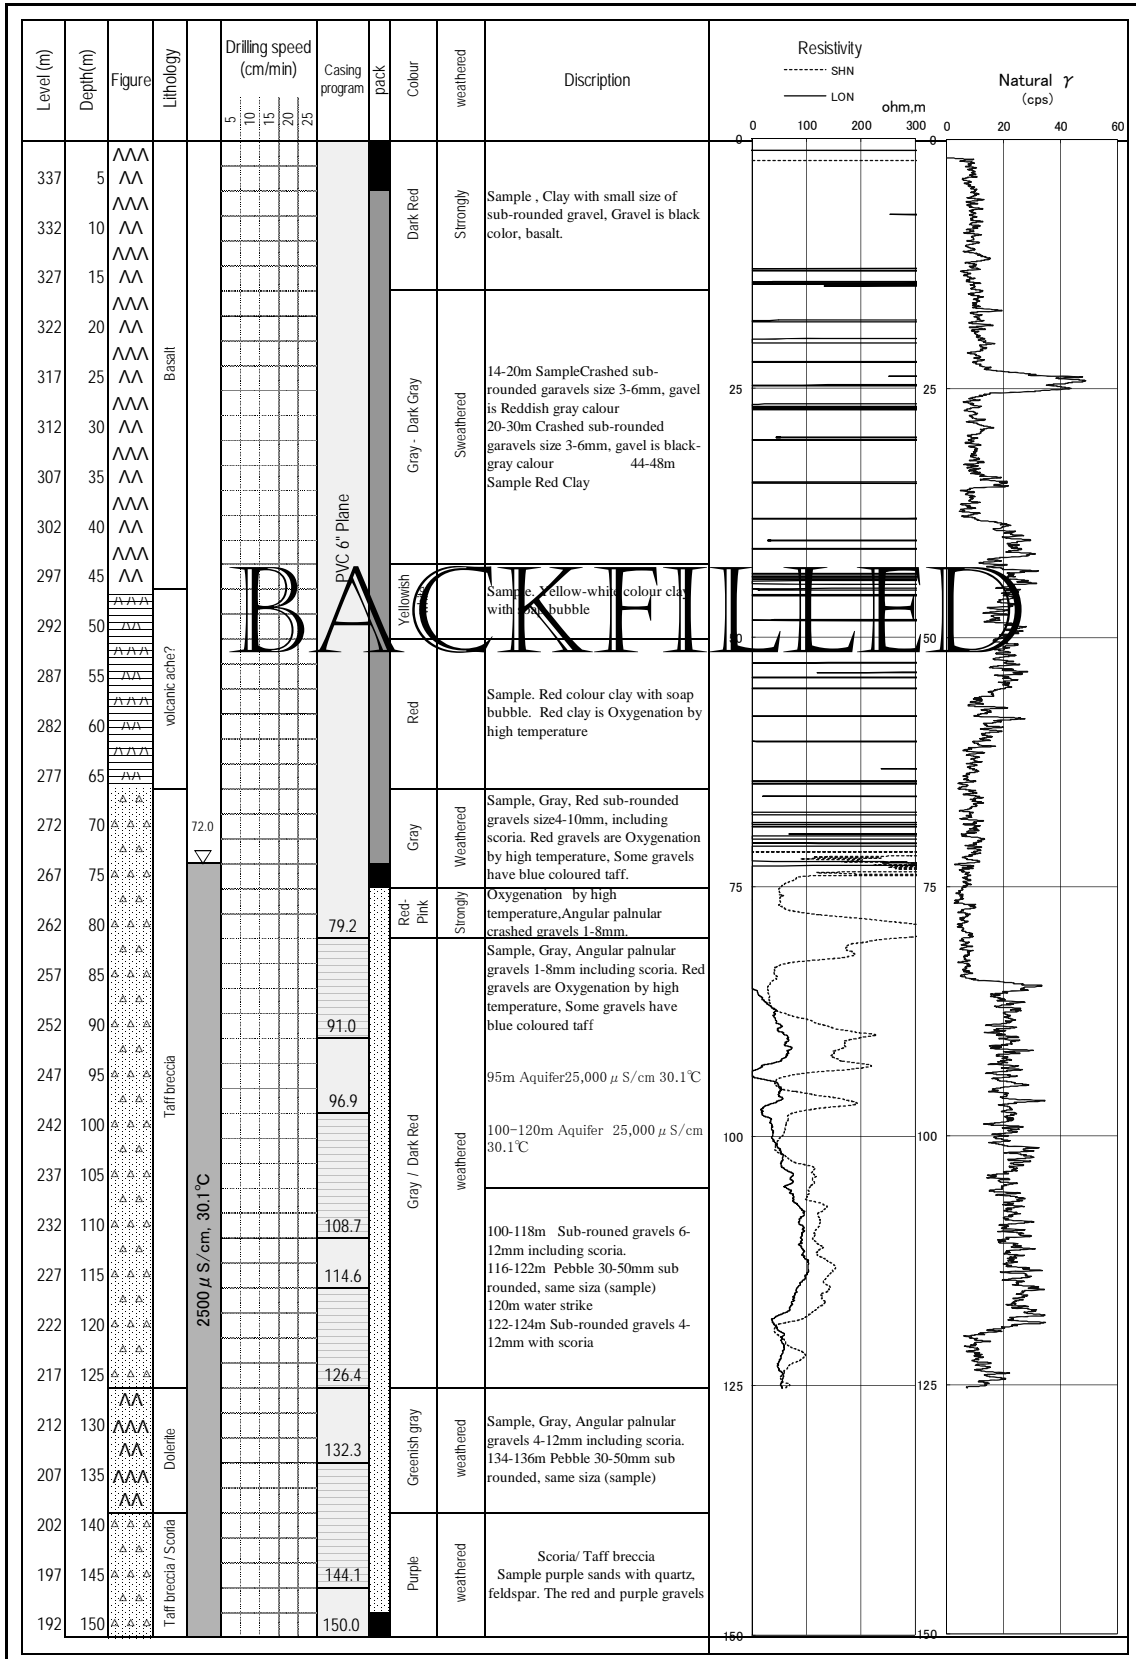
| Level (m) | Depth(m) | Figure | Lithology | | Drilling speed (cm/min) 5 10 15 20 25 | Casing program | pack | Colour | weathered | Discription |
|---|---|---|---|---|---|---|---|---|---|---|
| 337 | 5 | | Basalt | | | PVC 6" Plane | | Dark Red | Strongly | Sample , Clay with small size of sub-rounded gravel, Gravel is black color, basalt. |
| 332 | 10 | | | | | | | | | |
| 327 | 15 | | | | | | | | | |
| 322 | 20 | | | | | | | Gray - Dark Gray | Sweathered | 14-20m SampleCrashed sub-rounded garavels size 3-6mm, gavel is Reddish gray calour 20-30m Crashed sub-rounded garavels size 3-6mm, gavel is black-gray calour 44-48m Sample Red Clay |
| 317 | 25 | | | | | | | | | |
| 312 | 30 | | | | | | | | | |
| 307 | 35 | | | | | | | | | |
| 302 | 40 | | | | | | | | | |
| 297 | 45 | | | | | | | Yellowish | | Sample. Yellow-white colour clay with soap bubble |
| 292 | 50 | | volcanic ache? | | | | | | | |
| 287 | 55 | | | | | | | Red | | Sample. Red colour clay with soap bubble. Red clay is Oxygenation by high temperature |
| 282 | 60 | | | | | | | | | |
| 277 | 65 | | | | | | | | | |
| 272 | 70 | | Taff breccia | 72.0 | | | | Gray | Weathered | Sample, Gray, Red sub-rounded gravels size4-10mm, including scoria. Red gravels are Oxygenation by high temperature, Some gravels have blue coloured taff. |
| 267 | 75 | | | 2500 $\mu$ S/cm, 30.1°C | | | | | | |
| 262 | 80 | | | | | 79.2 | | Red-Pink | Strongly | Oxygenation by high temperature,Angular palnular crashed gravels 1-8mm. |
| 257 | 85 | | | | | | | Gray / Dark Red | weathered | Sample, Gray, Angular palnular gravels 1-8mm including scoria. Red gravels are Oxygenation by high temperature, Some gravels have blue coloured taff 95m Aquifer25,000 $\mu$ S/cm 30.1℃ 100-120m Aquifer 25,000 $\mu$ S/cm 30.1℃ |
| 252 | 90 | | | | | 91.0 | | | | |
| 247 | 95 | | | | | 96.9 | | | | |
| 242 | 100 | | | | | | | | | |
| 237 | 105 | | | | | | | | | 100-118m Sub-rouned gravels 6-12mm including scoria. 116-122m Pebble 30-50mm sub rounded, same siza (sample) 120m water strike 122-124m Sub-rounded gravels 4-12mm with scoria |
| 232 | 110 | | | | | 108.7 | | | | |
| 227 | 115 | | | | | 114.6 | | | | |
| 222 | 120 | | | | | | | | | |
| 217 | 125 | | | | | 126.4 | | | | |
| 212 | 130 | | Dolerite | | | | | Greenish gray | weathered | Sample, Gray, Angular palnular gravels 4-12mm including scoria. 134-136m Pebble 30-50mm sub rounded, same siza (sample) |
| 207 | 135 | | | | | 132.3 | | | | |
| 202 | 140 | | Taff breccia / Scoria | | | | | Purple | weathered | Scoria/ Taff breccia Sample purple sands with quartz, feldspar. The red and purple gravels |
| 197 | 145 | | | | | 144.1 | | | | |
| 192 | 150 | | | | | 150.0 | | | | |

Resistivity
SHN
LON
ohm,m
0 100 200 300
0 25 50 75 100 125 150

Natural $\gamma$
(cps)
0 20 40 60
0 25 50 75 100 125 150

BACKFILLED